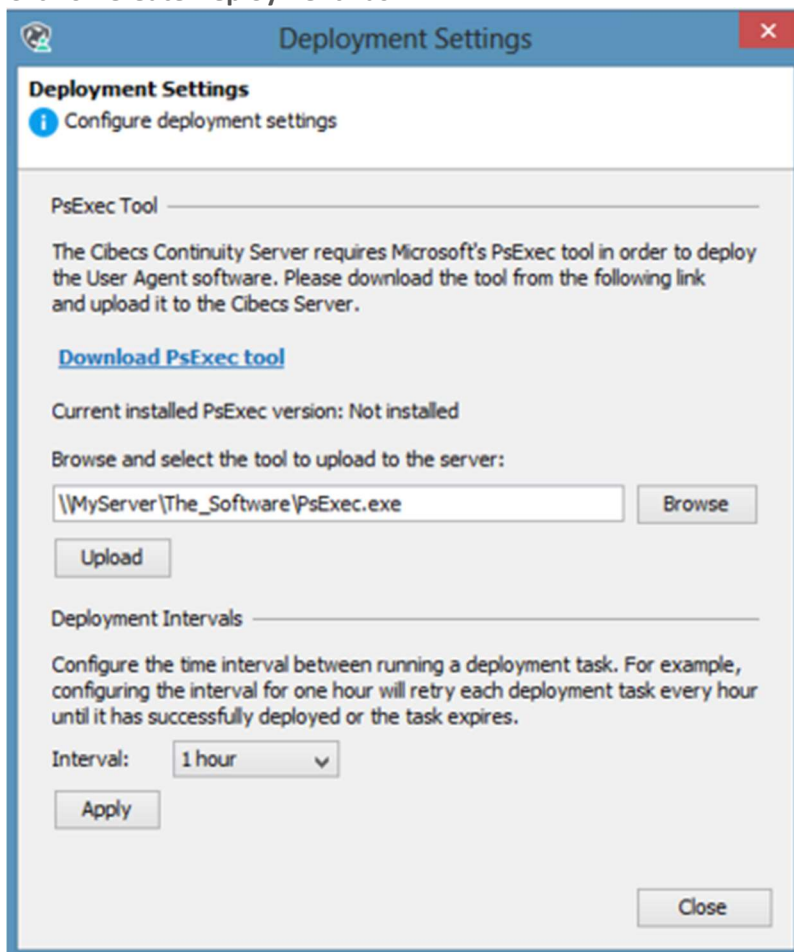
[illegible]

Deployment Settings

Deployment Settings
Configure deployment settings

PsExec Tool

The Cibecs Continuity Server requires Microsoft's PsExec tool in order to deploy the User Agent software. Please download the tool from the following link and upload it to the Cibecs Server.

Download PsExec tool

Current installed PsExec version: Not installed

Browse and select the tool to upload to the server:

\\MyServer\The_Software\PsExec.exe

Browse

Upload

Deployment Intervals

Configure the time interval between running a deployment task. For example, configuring the interval for one hour will retry each deployment task every hour until it has successfully deployed or the task expires.

Interval: 1 hour

Apply

Close